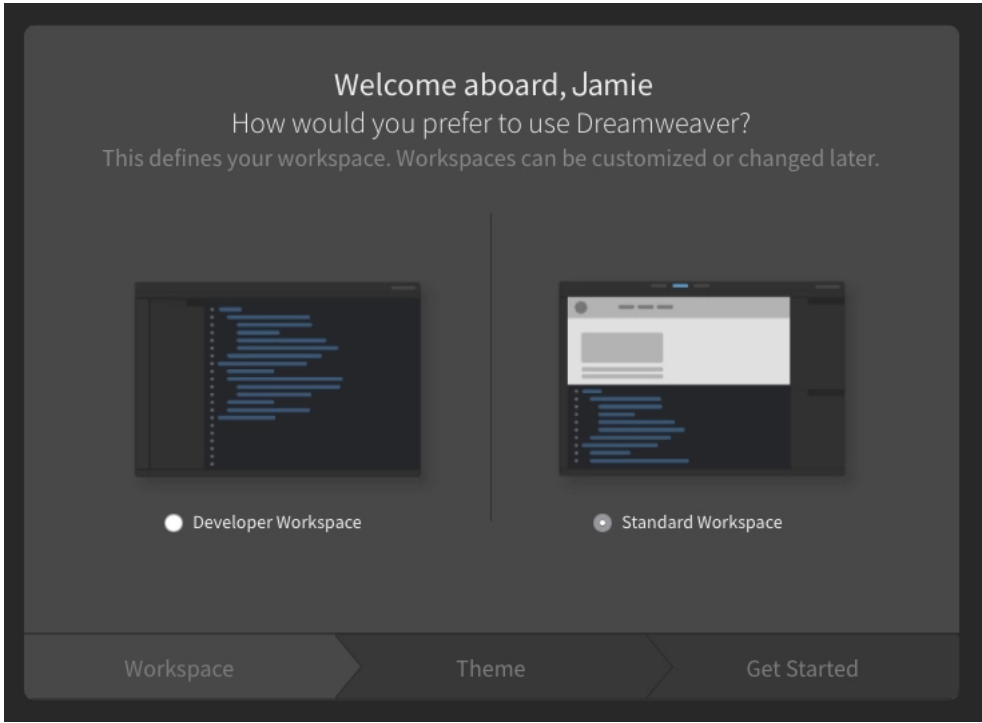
Welcome aboard, Jamie
How would you prefer to use Dreamweaver?
This defines your workspace. Workspaces can be customized or changed later.

Developer Workspace

Standard Workspace

Workspace
Theme
Get Started